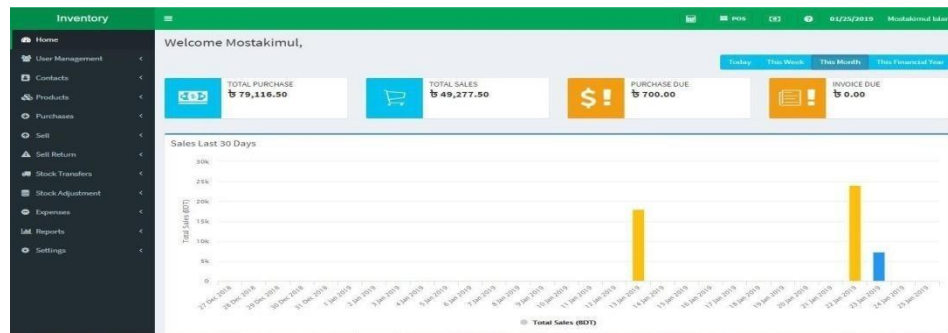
Inventory

Home
User Management
Contacts
Products
Purchases
Sell
Sell Return
Stock Transfers
Stock Adjustment
Expenses
Reports
Settings

POS
01/25/2019
Mostakimul Islam

Welcome Mostakimul,

Today
This Week
This Month
This Financial Year

TOTAL PURCHASE
৳ 79,116.50

TOTAL SALES
৳ 49,277.50

PURCHASE DUE
৳ 700.00

INVOICE DUE
৳ 0.00

Sales Last 30 Days

30k
25k
20k
15k
10k
5k
0

Total Sales (BDT)

27 Dec 2018
28 Dec 2018
29 Dec 2018
30 Dec 2018
31 Dec 2018
1 Jan 2019
2 Jan 2019
3 Jan 2019
4 Jan 2019
5 Jan 2019
6 Jan 2019
7 Jan 2019
8 Jan 2019
9 Jan 2019
10 Jan 2019
11 Jan 2019
12 Jan 2019
13 Jan 2019
14 Jan 2019
15 Jan 2019
16 Jan 2019
17 Jan 2019
18 Jan 2019
19 Jan 2019
20 Jan 2019
21 Jan 2019
22 Jan 2019
23 Jan 2019
24 Jan 2019
25 Jan 2019

Total Sales (BDT)